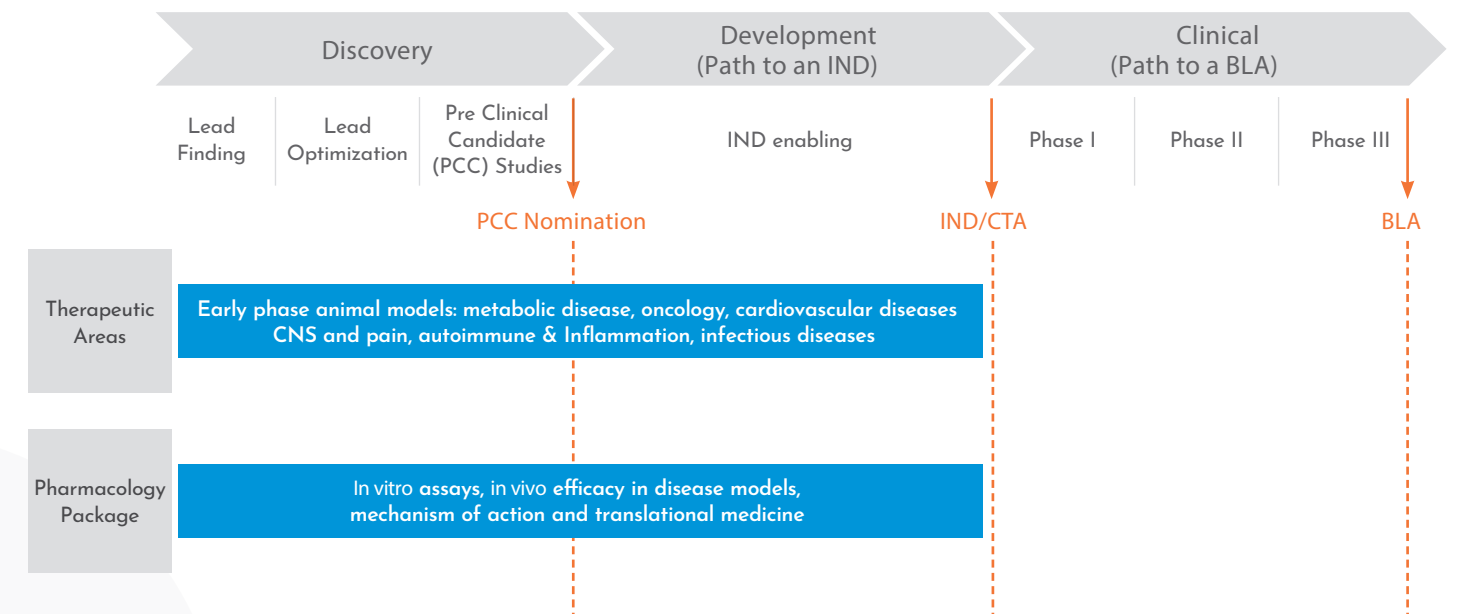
Discovery

Development
(Path to an IND)

Clinical
(Path to a BLA)

Lead Finding

Lead Optimization

Pre Clinical Candidate (PCC) Studies

IND enabling

Phase I

Phase II

Phase III

PCC Nomination

IND/CTA

BLA

Therapeutic Areas

Early phase animal models: metabolic disease, oncology, cardiovascular diseases CNS and pain, autoimmune & Inflammation, infectious diseases

Pharmacology Package

In vitro assays, in vivo efficacy in disease models, mechanism of action and translational medicine